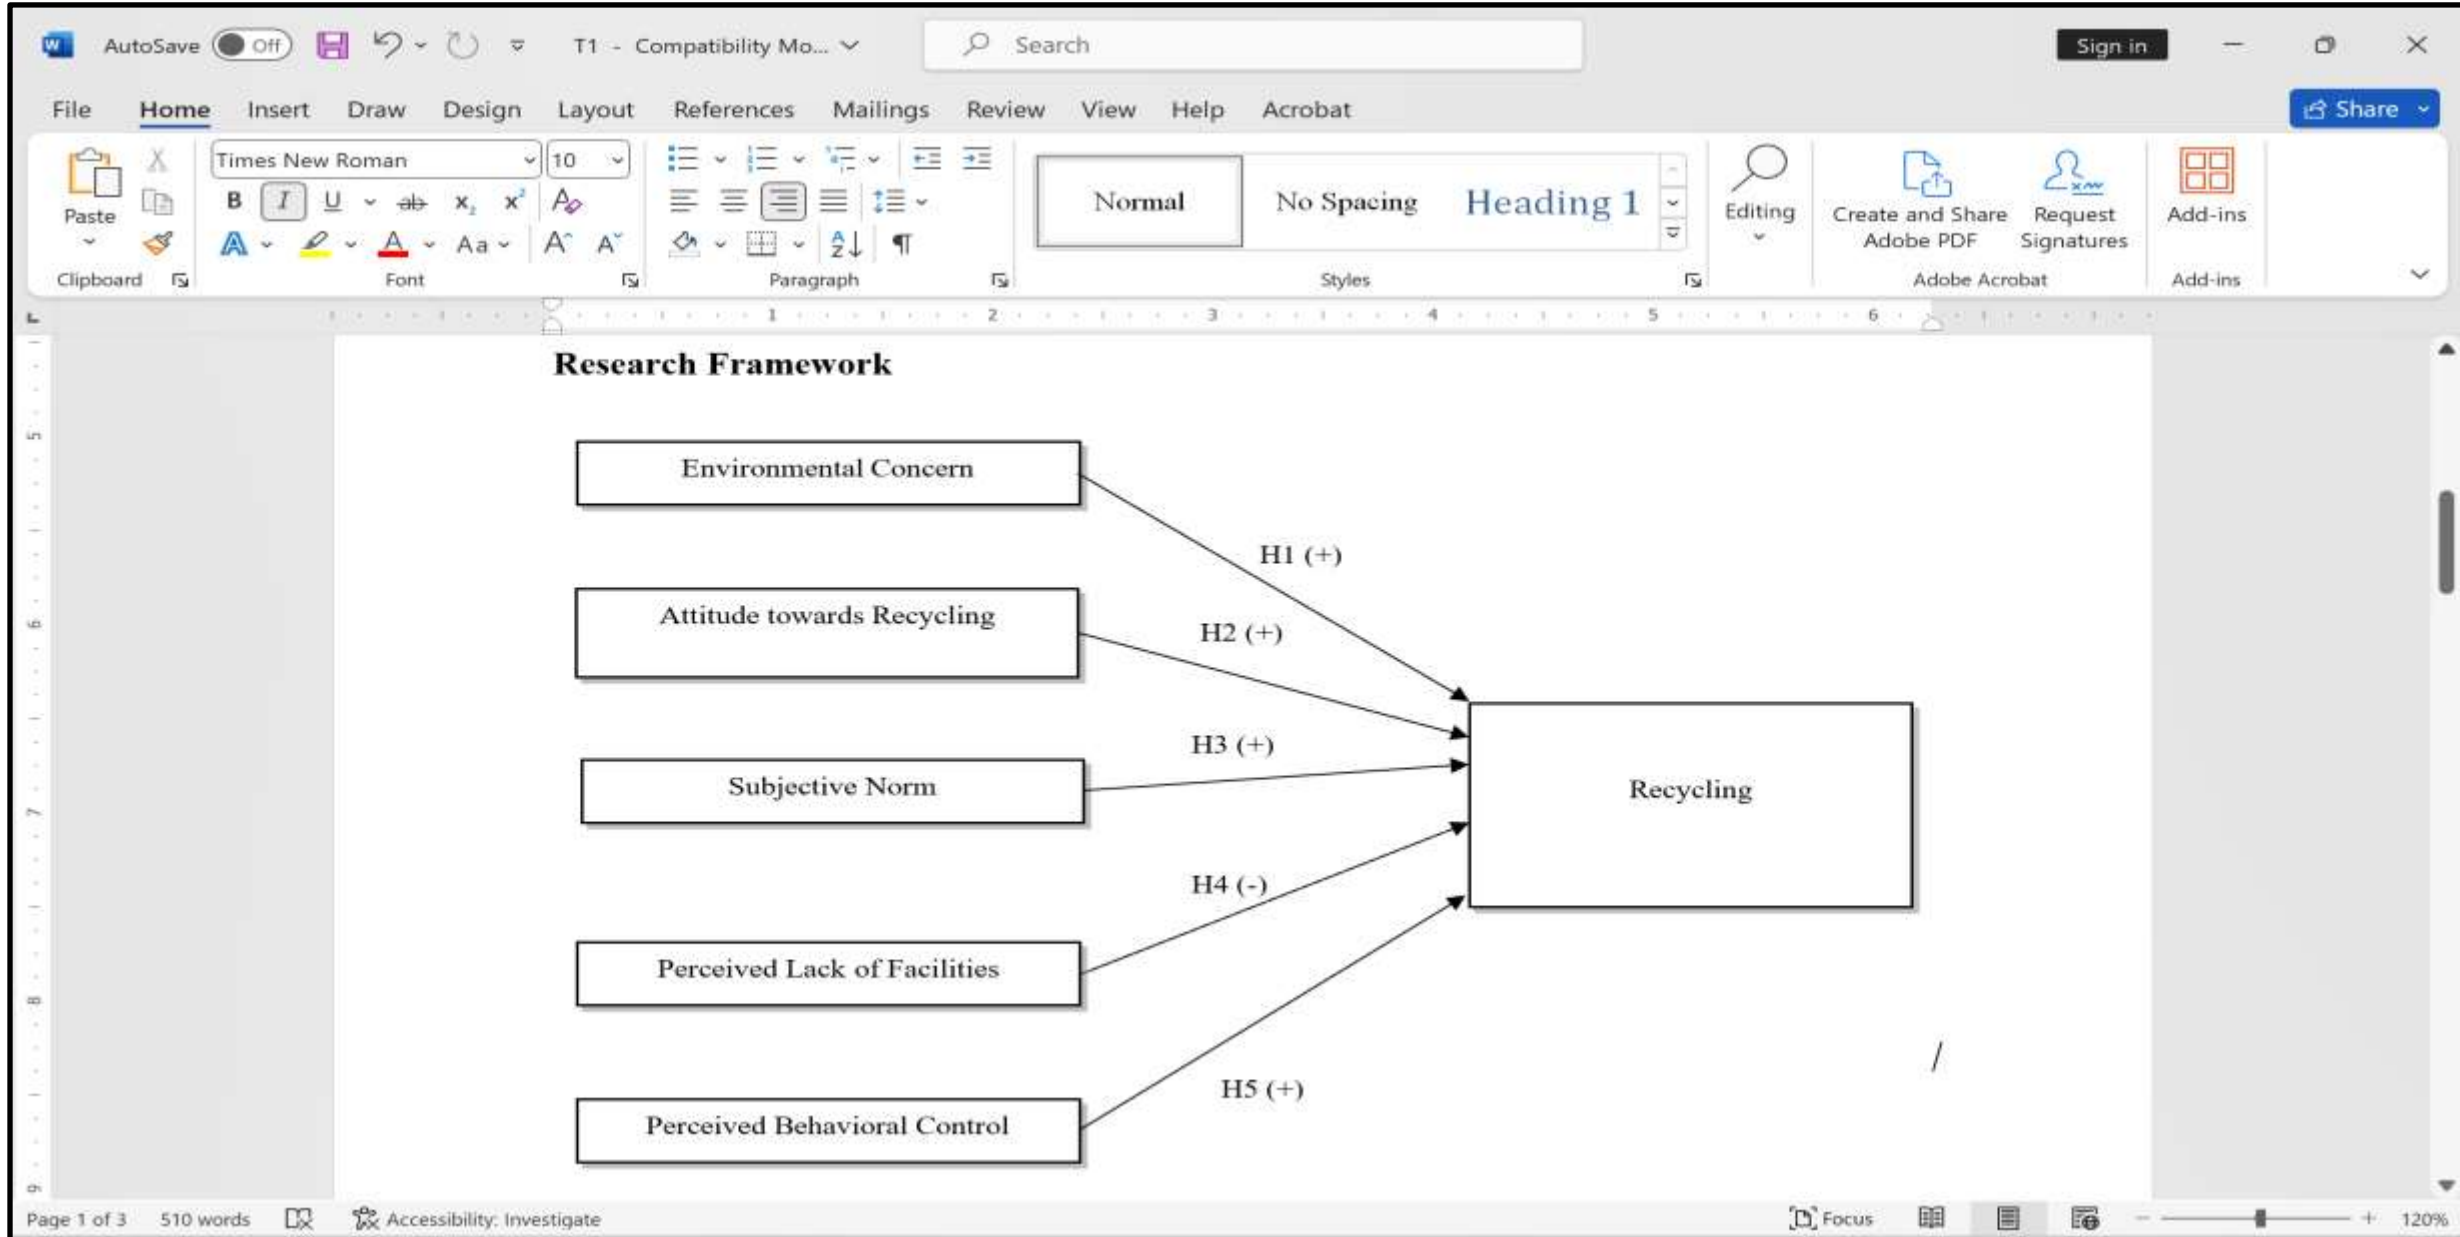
AutoSave Off T1 - Compatibility Mo... Search Sign in

File Home Insert Draw Design Layout References Mailings Review View Help Acrobat Share

Paste
Clipboard
Times New Roman 10
B I U ab $x_2$ $x^2$
Aa
Font
Paragraph
Normal No Spacing Heading 1
Styles
Editing
Create and Share Adobe PDF Request Signatures
Adobe Acrobat
Add-ins
Add-ins

1 2 3 4 5 6

Research Framework

Environmental Concern

Attitude towards Recycling

Subjective Norm

Perceived Lack of Facilities

Perceived Behavioral Control

H1 (+)

H2 (+)

H3 (+)

H4 (-)

H5 (+)

Recycling

Page 1 of 3 510 words Accessibility: Investigate Focus 120%